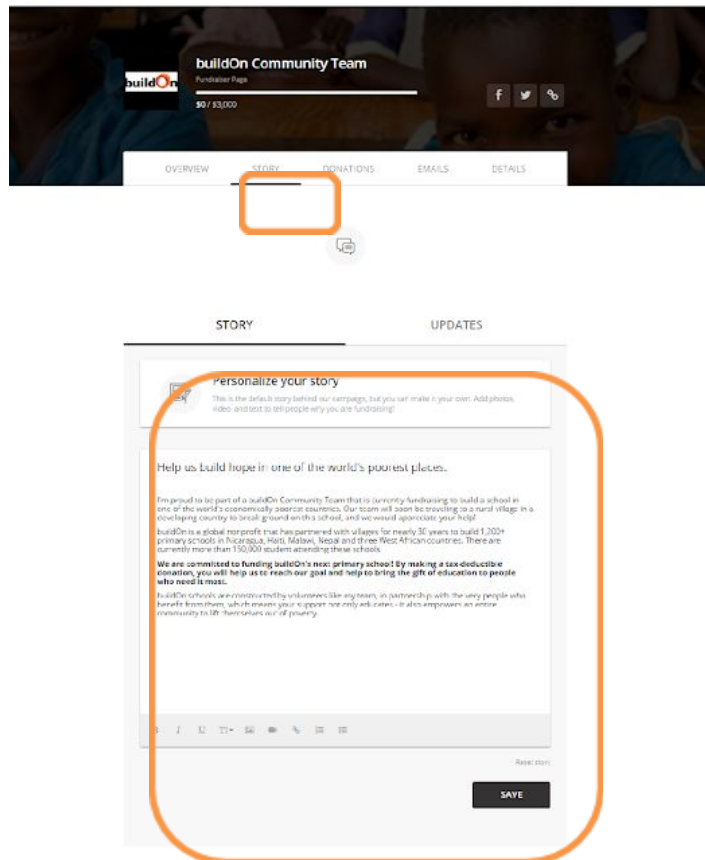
buildOn

buildOn Community Team

Fundraiser Page

$0 / $3,000

OVERVIEW STORY DONATIONS EMAILS DETAILS

STORY UPDATES

Personalize your story

This is the default story behind our campaign, but you can make it your own. Add photos, video, and text to tell people why you are fundraising!

Help us build hope in one of the world's poorest places.

I'm proud to be part of a buildOn Community Team that is currently fundraising to build a school in one of the world's economically poorest countries. Our team will soon be traveling to a rural village in a developing country to break ground on this school, and we would appreciate your help!

buildOn is a global nonprofit that has partnered with villages for nearly 30 years to build 1,202+ primary schools in Nicaragua, Haiti, Malawi, Nepal and three West African countries. There are currently more than 150,000 student attending these schools

We are committed to funding buildOn's next primary school! By making a tax-deductible donation, you will help us to reach our goal and help to bring the gift of education to people who need it most.

buildOn schools are constructed by volunteers like my team, in partnership with the very people who benefit from them, which means your support not only educates - it also empowers an entire community to lift themselves out of poverty.

Reset story

SAVE